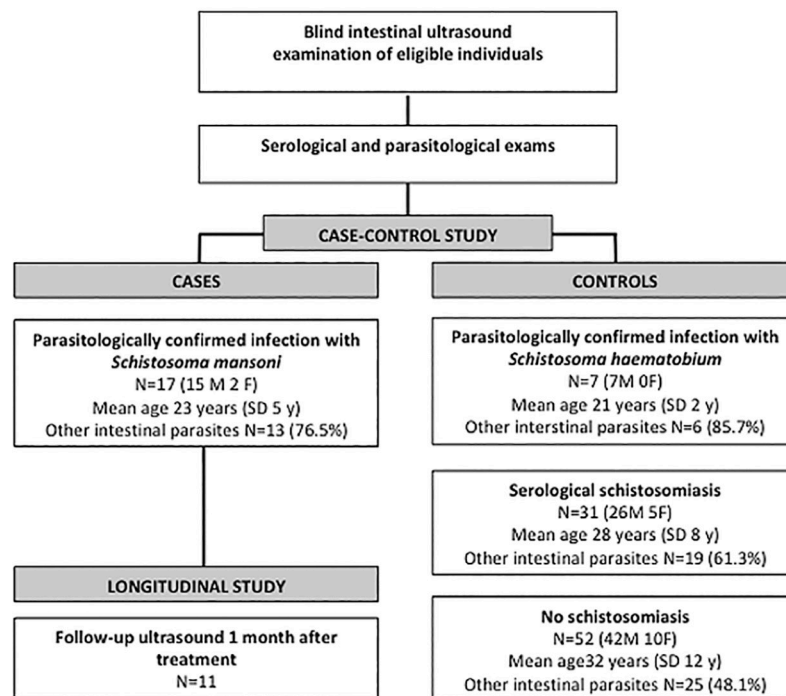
Blind intestinal ultrasound examination of eligible individuals

Serological and parasitological exams

CASE-CONTROL STUDY

CASES

Parasitologically confirmed infection with *Schistosoma mansoni*
N=17 (15 M 2 F)
Mean age 23 years (SD 5 y)
Other intestinal parasites N=13 (76.5%)

LONGITUDINAL STUDY

Follow-up ultrasound 1 month after treatment
N=11

CONTROLS

Parasitologically confirmed infection with *Schistosoma haematobium*
N=7 (7M 0F)
Mean age 21 years (SD 2 y)
Other interstinal parasites N=6 (85.7%)

Serological schistosomiasis
N=31 (26M 5F)
Mean age 28 years (SD 8 y)
Other intestinal parasites N=19 (61.3%)

No schistosomiasis
N=52 (42M 10F)
Mean age32 years (SD 12 y)
Other intestinal parasites N=25 (48.1%)